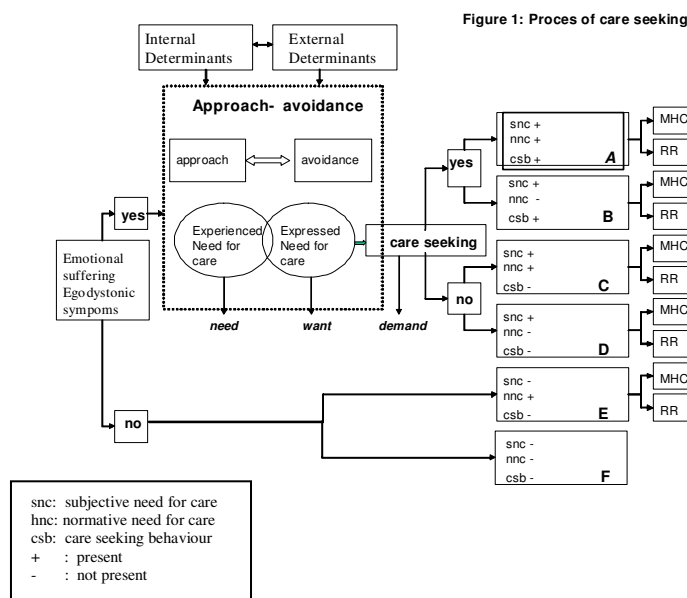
Figure 1: Proces of care seeking

Internal Determinants

External Determinants

Approach- avoidance

approach

avoidance

Experienced Need for care

Expressed Need for care

need

want

demand

Emotional suffering Egodystonic sympoms

yes

no

care seeking

yes

no

snc +
nnc +
csb +
A

snc +
nnc -
csb +
B

snc +
nnc +
csb -
C

snc +
nnc -
csb -
D

snc -
nnc +
csb -
E

snc -
nnc -
csb -
F

MHC
RR
MHC
RR
MHC
RR
MHC
RR
MHC
RR

snc: subjective need for care
hnc: normative need for care
csb: care seeking behaviour
+ : present
- : not present